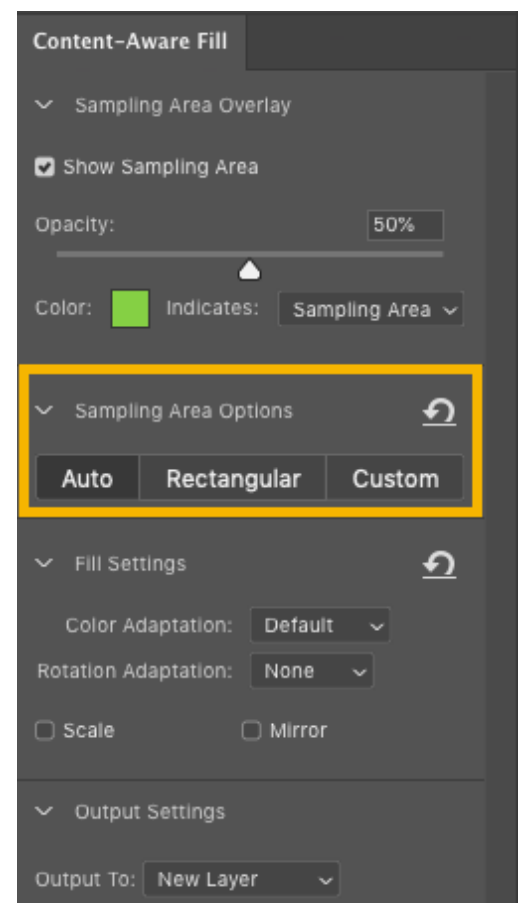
Content-Aware Fill

Sampling Area Overlay

Show Sampling Area

Opacity: 50%

Color: Indicates: Sampling Area

Sampling Area Options

Auto | Rectangular | Custom

Fill Settings

Color Adaptation: Default

Rotation Adaptation: None

Scale Mirror

Output Settings

Output To: New Layer